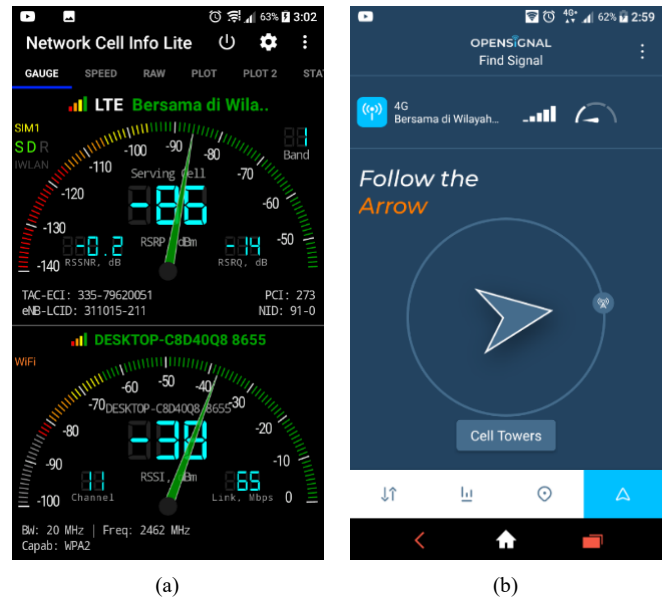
63% 3:02

Network Cell Info Lite

GAUGE SPEED RAW PLOT PLOT 2 STA

LTE Bersama di Wila..

SIM1
S D R
IWLAN

1
Band

-100 -90 -80
-110 -70
-120 -60
-130 -50
-140

Serving Cell
-86
RSRP, dBm

0.2
RSSNR, dB

-14
RSRQ, dB

TAC-ECI: 335-79620051
eNB-LCID: 311015-211

PCI: 273
NID: 91-0

DESKTOP-C8D40Q8 8655

WiFi

-60 -50 -40
-70 -30
-80 -20
-90 -10
-100 0

DESKTOP-C8D40Q8 8655
-38
RSSI, dBm

11
Channel

65
Link, Mbps

BW: 20 MHz | Freq: 2462 MHz
Capab: WPA2

(a)

62% 2:59

OPENSIGNAL
Find Signal

4G
Bersama di Wilayah...

Follow the
Arrow

Cell Towers

(b)